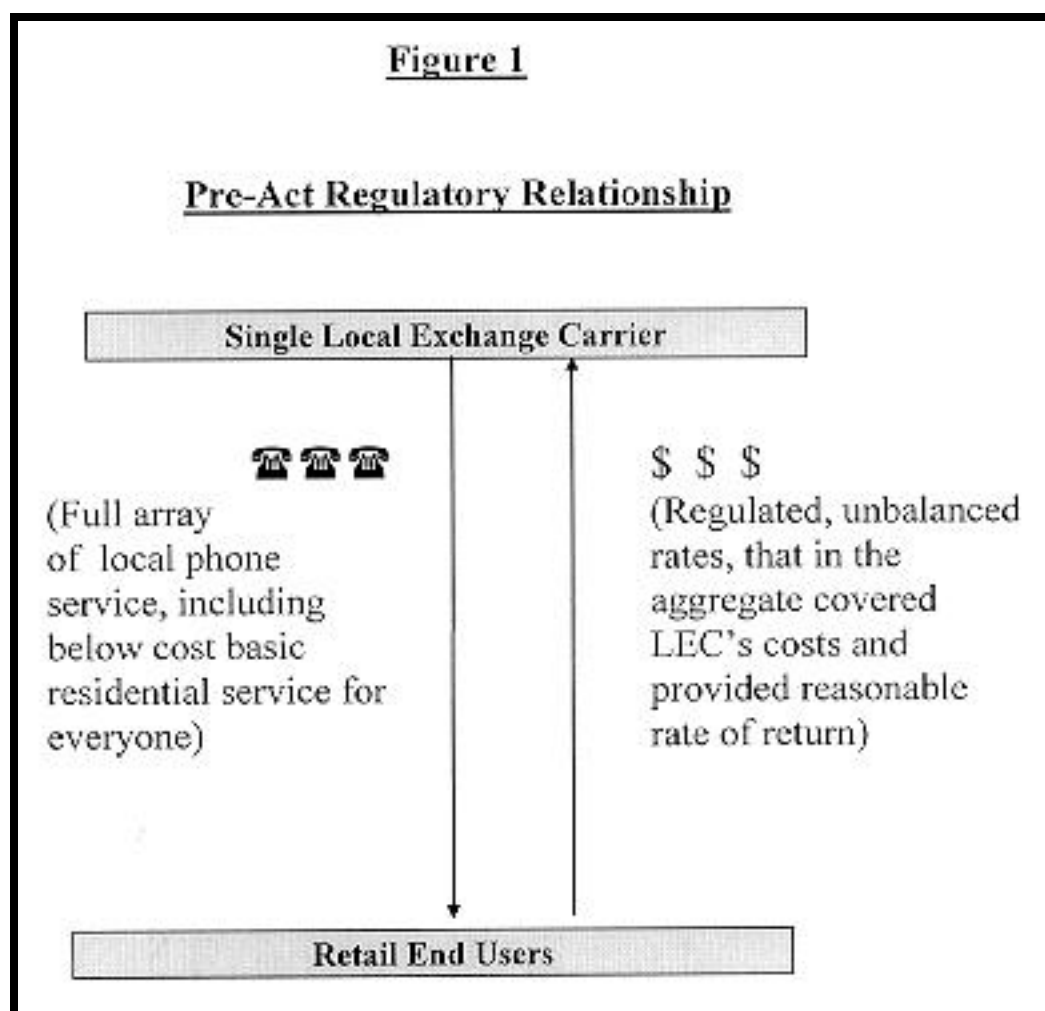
Figure 1

Pre-Act Regulatory Relationship

Single Local Exchange Carrier

☎☎☎
(Full array of local phone service, including below cost basic residential service for everyone)

$ $ $
(Regulated, unbalanced rates, that in the aggregate covered LEC's costs and provided reasonable rate of return)

Retail End Users